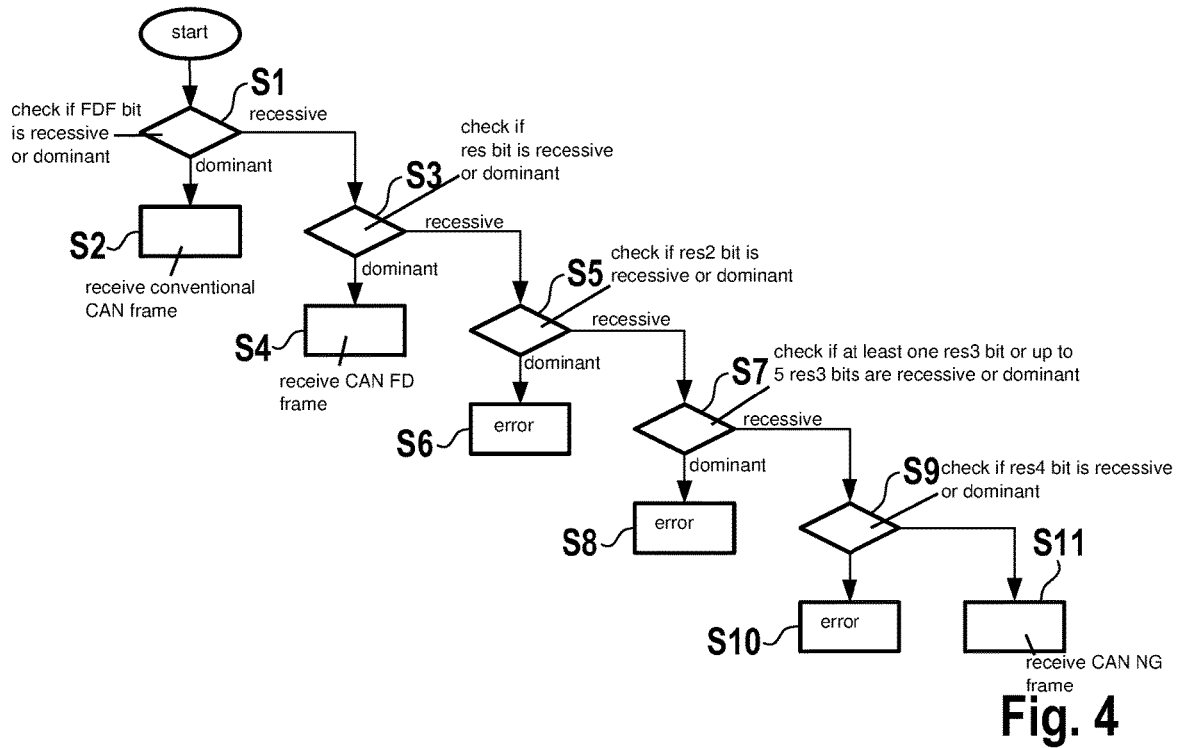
start

S1

check if FDF bit is recessive or dominant

recessive

dominant

S2

receive conventional CAN frame

check if res bit is recessive or dominant

S3

recessive

dominant

S4

receive CAN FD frame

check if res2 bit is recessive or dominant

S5

recessive

dominant

S6

error

check if at least one res3 bit or up to 5 res3 bits are recessive or dominant

S7

recessive

dominant

S8

error

S9

check if res4 bit is recessive or dominant

S11

S10

error

receive CAN NG frame

Fig. 4